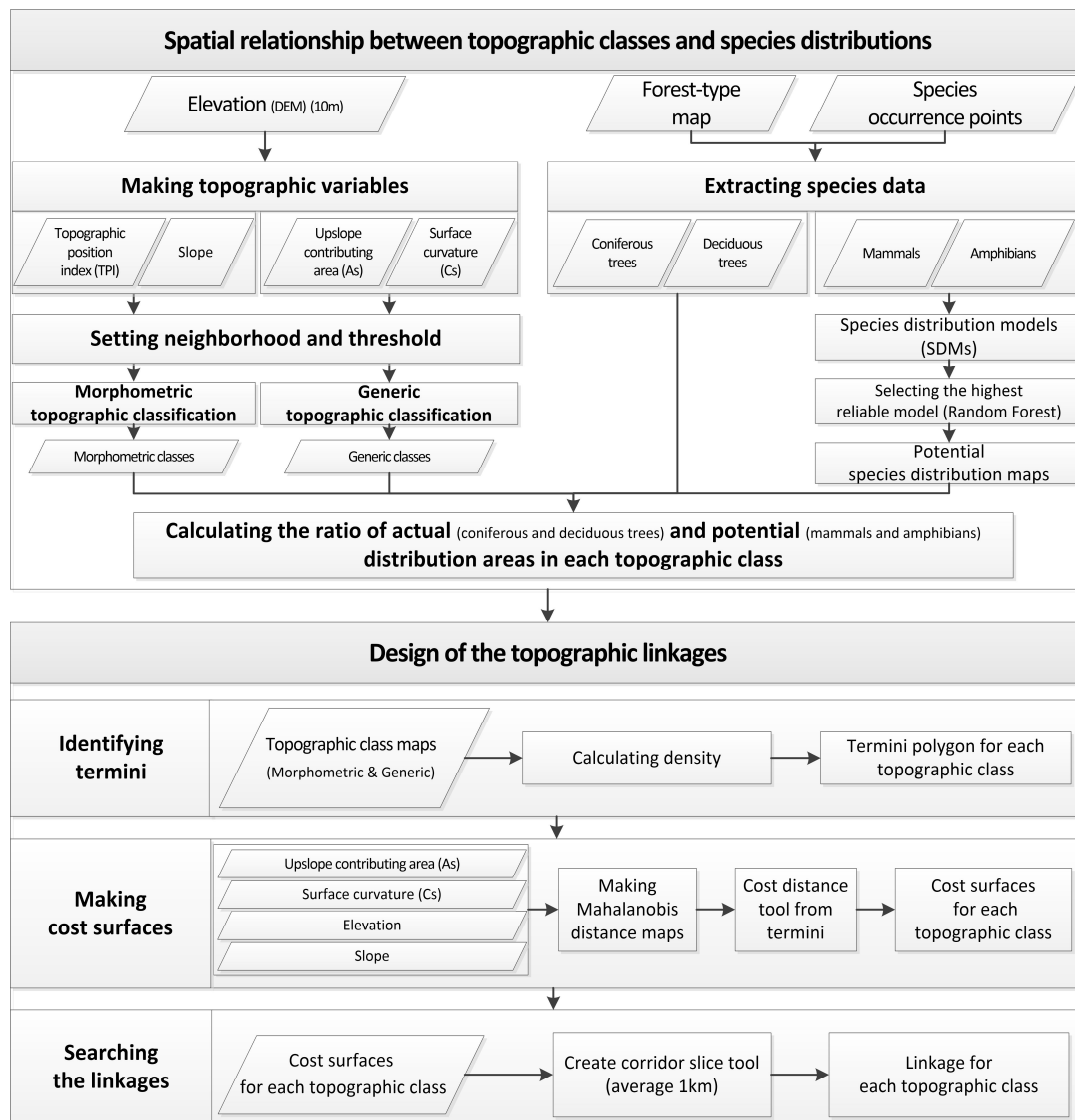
Spatial relationship between topographic classes and species distributions

Elevation (DEM) (10m)

Forest-type map

Species occurrence points

Making topographic variables

Extracting species data

Topographic position index (TPI)

Slope

Upslope contributing area (As)

Surface curvature (Cs)

Coniferous trees

Deciduous trees

Mammals

Amphibians

Setting neighborhood and threshold

Species distribution models (SDMs)

Morphometric topographic classification

Generic topographic classification

Selecting the highest reliable model (Random Forest)

Morphometric classes

Generic classes

Potential species distribution maps

Calculating the ratio of actual (coniferous and deciduous trees) and potential (mammals and amphibians) distribution areas in each topographic class

Design of the topographic linkages

Identifying termini

Topographic class maps (Morphometric & Generic)

Calculating density

Termini polygon for each topographic class

Making cost surfaces

Upslope contributing area (As)

Surface curvature (Cs)

Elevation

Slope

Making Mahalanobis distance maps

Cost distance tool from termini

Cost surfaces for each topographic class

Searching the linkages

Cost surfaces for each topographic class

Create corridor slice tool (average 1km)

Linkage for each topographic class